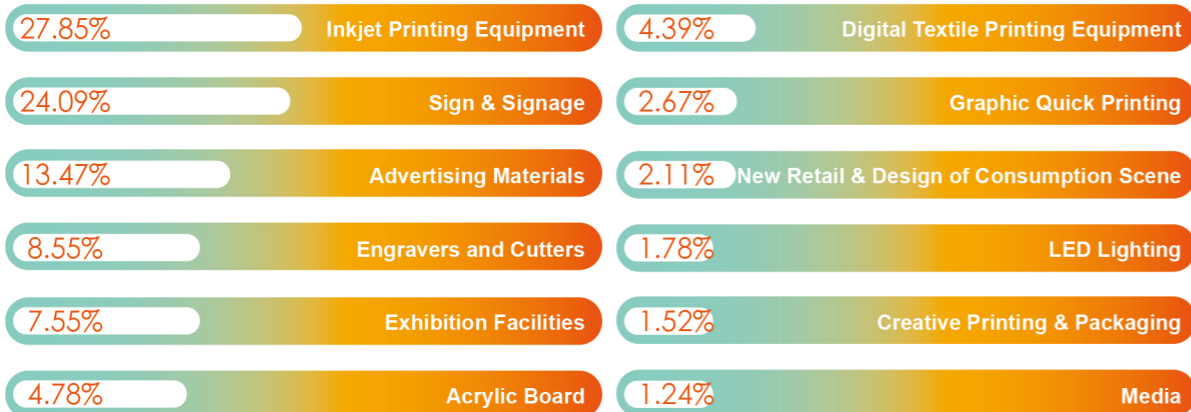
27.85% Inkjet Printing Equipment

24.09% Sign & Signage

13.47% Advertising Materials

8.55% Engravers and Cutters

7.55% Exhibition Facilities

4.78% Acrylic Board

4.39% Digital Textile Printing Equipment

2.67% Graphic Quick Printing

2.11% New Retail & Design of Consumption Scene

1.78% LED Lighting

1.52% Creative Printing & Packaging

1.24% Media